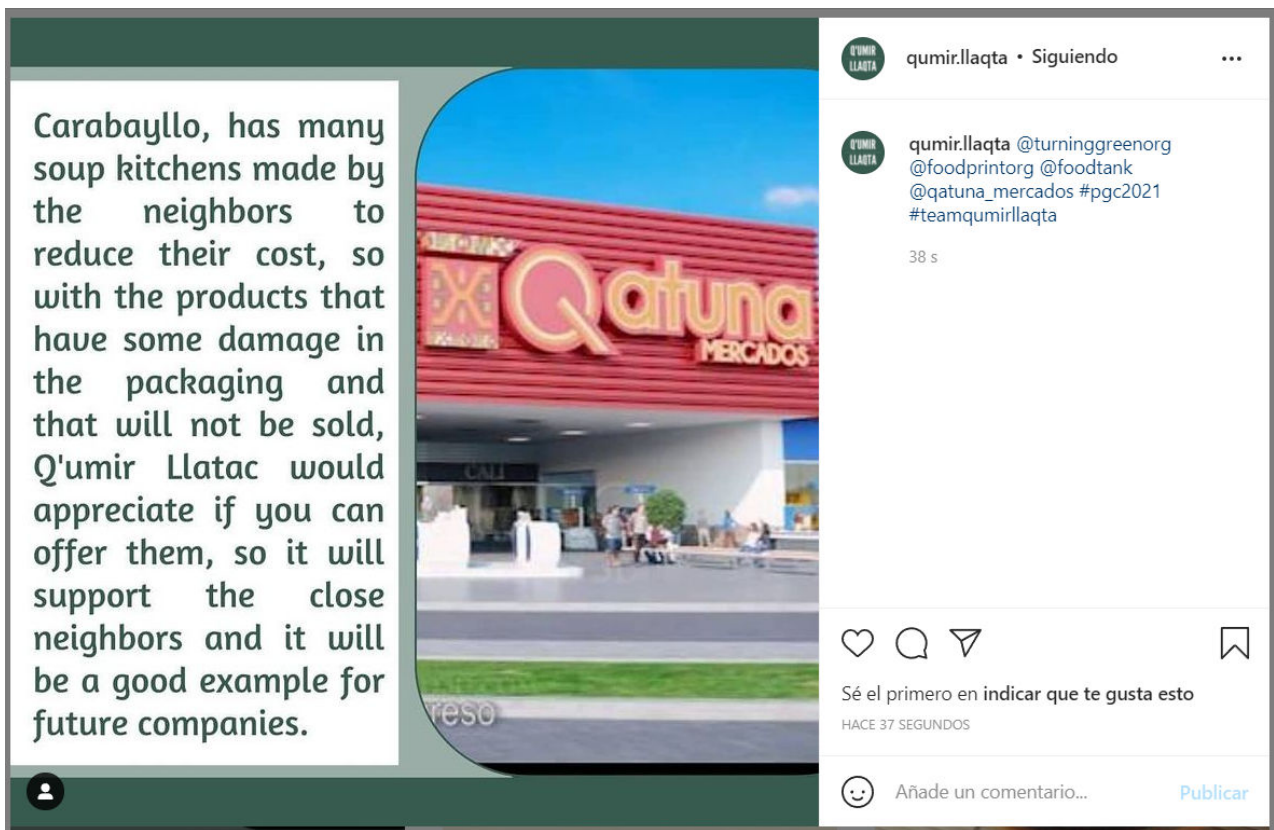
Carabayllo, has many soup kitchens made by the neighbors to reduce their cost, so with the products that have some damage in the packaging and that will not be sold, Q'umir Llatac would appreciate if you can offer them, so it will support the close neighbors and it will be a good example for future companies.

Qatuna MERCADOS

CALL

reso

Q'UMIR LLAQTA

qumir.llaqta • Siguiendo

...

qumir.llaqta @turninggreenorg @foodprintorg @foodtank @qatuna_mercados #pgc2021 #teamqumirllaqta

38 s

Sé el primero en indicar que te gusta esto

HACE 37 SEGUNDOS

Añade un comentario...

Publicar